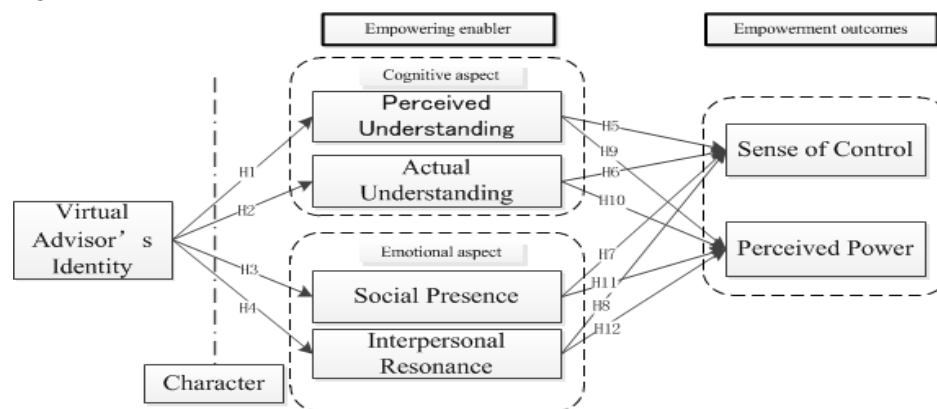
Empowering enabler

Empowerment outcomes

Cognitive aspect

Perceived Understanding

Actual Understanding

Emotional aspect

Social Presence

Interpersonal Resonance

Virtual Advisor’s Identity

Character

H1

H2

H3

H4

H5

H9

H6

H10

H7

H11

H8

H12

Sense of Control

Perceived Power